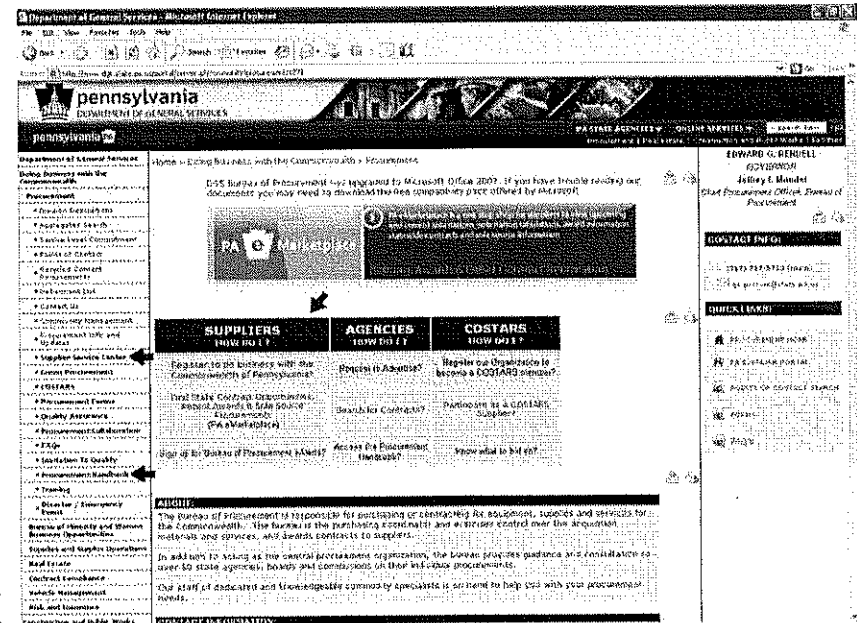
Department of General Services - Microsoft Internet Explorer

File Edit View Favorites Tools Help

Back Search Favorites

pennsylvania
DEPARTMENT OF GENERAL SERVICES

pennsylvania

PA STATE AGENCIES ONLINE SERVICES

Department of General Services
Doing Business with the Commonwealth
Procurement
• Invoice Questions
• Supplier Search
• Service Level Commitment
• Points of Contact
• Recycled Content Procurements
• Debarment List
• Contact Us
• Commodity Management
• Procurement Info and Updates
• Supplier Service Center
• Green Procurement
• COSTARS
• Procurement Forms
• Quality Assurance
• Procurement Collaboration
• FAQs
• Invitation To Qualify
• Procurement Handbook
• Training
• Disaster / Emergency Events
Bureau of Minority and Women Business Opportunities
Supplies and Surplus Operations
Real Estate
Contract Compliance
Vehicle Management
Risk and Insurance
Construction and Public Works

Home > Doing Business with the Commonwealth > Procurement

DGS Bureau of Procurement has upgraded to Microsoft Office 2007. If you have trouble reading our documents you may need to download the free compatibility pack offered by Microsoft.

PA Marketplace

SUPPLIERS HOW DO I ...? | AGENCIES HOW DO I ...? | COSTARS HOW DO I ...?
Register to do business with the Commonwealth of Pennsylvania? | Request to Advertise? | Register our Organization to become a COSTARS member?
Find State Contract Opportunities, Award Awards & Sole Source Procurements (PA eMarketplace) | Search for Contracts? | Participate as a COSTARS Supplier?
Sign up for Bureau of Procurement eAlerts? | Access the Procurement Handbook? | Know what to bid on?

ABOUT
The Bureau of Procurement is responsible for purchasing or contracting for equipment, supplies and services for the Commonwealth. The bureau is the purchasing coordinator and exercises control over the acquisition of materials and services, and awards contracts to suppliers.

In addition to acting as the central procurement organization, the bureau provides guidance and consultation services to state agencies, boards and commissions on their individual procurements.

Our staff of dedicated and knowledgeable commodity specialists is on hand to help you with your procurement needs.

EDWARD G. RENDELL
GOVERNOR
Jeffery E. Mandel
Chief Procurement Officer, Bureau of Procurement

CONTACT INFO
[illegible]
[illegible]

QUICK LINKS
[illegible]
PA SUPPLIER PORTAL
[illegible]
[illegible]
FAQS